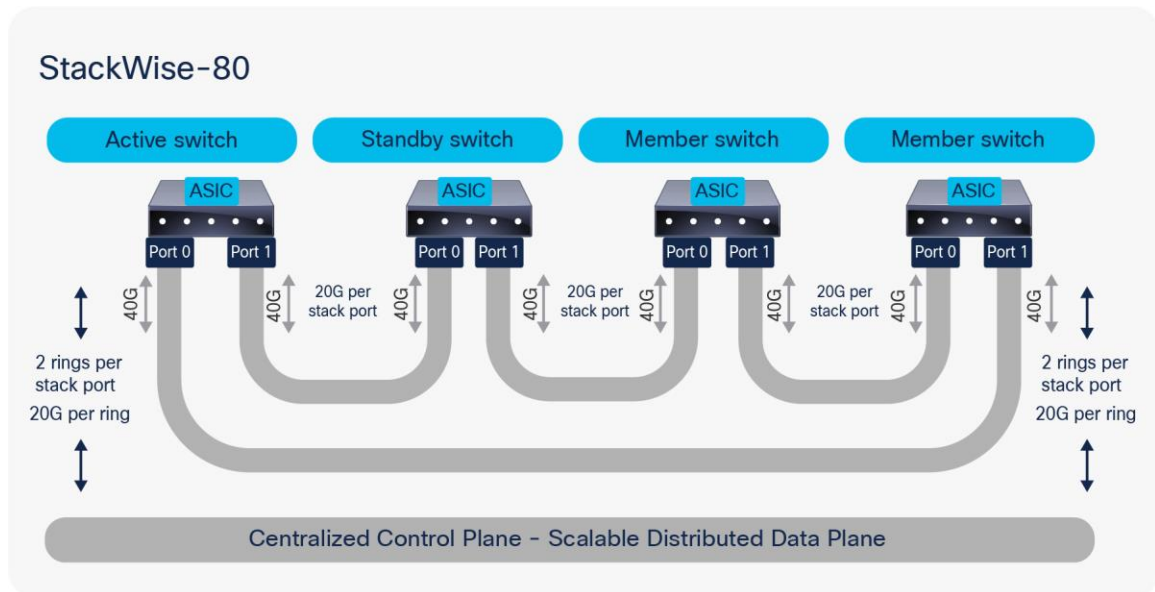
StackWise-80

Active switch

Standby switch

Member switch

Member switch

ASIC
Port 0 Port 1

ASIC
Port 0 Port 1

ASIC
Port 0 Port 1

ASIC
Port 0 Port 1

40G
40G
20G per stack port
40G
40G
20G per stack port
40G
40G
20G per stack port
40G
40G

2 rings per stack port
20G per ring

2 rings per stack port
20G per ring

Centralized Control Plane - Scalable Distributed Data Plane